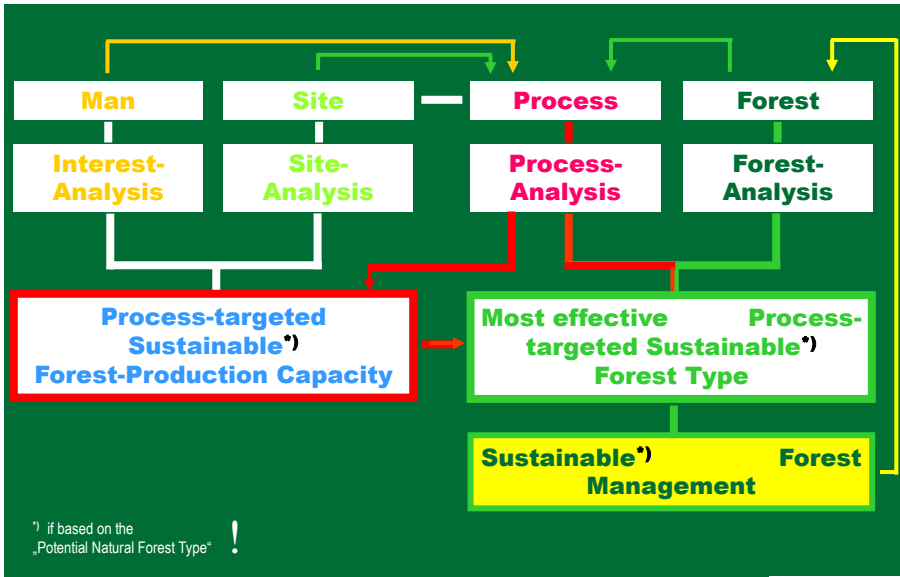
Man

Site

Process

Forest

Interest-Analysis

Site-Analysis

Process-Analysis

Forest-Analysis

Process-targeted Sustainable$^{*)}$ Forest-Production Capacity

Most effective Process-targeted Sustainable$^{*)}$ Forest Type

Sustainable$^{*)}$ Forest Management

$^{*)}$ if based on the „Potential Natural Forest Type“ !